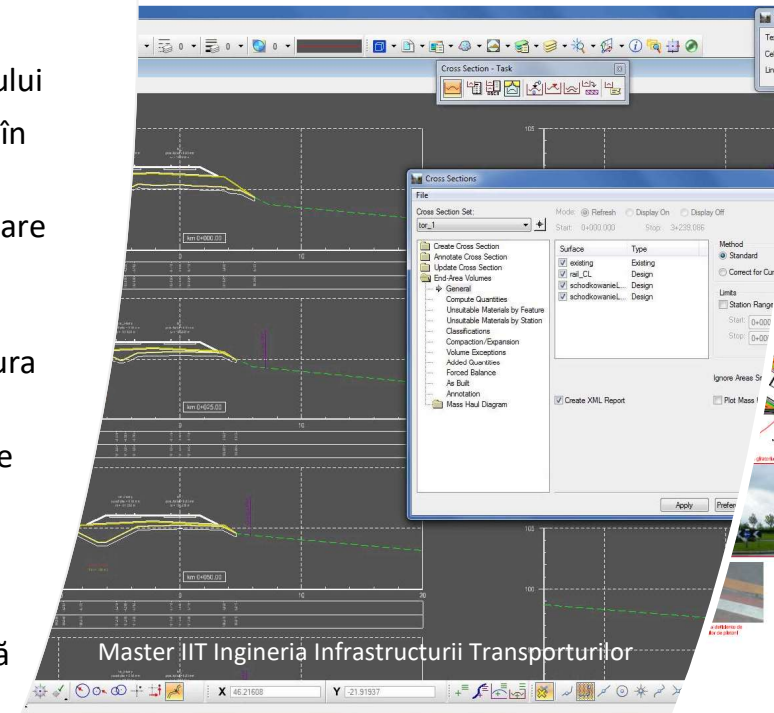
ului
în
are
ura
e
ă

Cross Section - Task

Cross Sections
File
Cross Section Set:
tor_1
Mode: Refresh Display On Display Off
Start: 0+000.000 Stop: 3+239.066
Create Cross Section
Annotate Cross Section
Update Cross Section
End-Area Volumes
General
Compute Quantities
Unsuitable Materials by Feature
Unsuitable Materials by Station
Classifications
Compaction/Expansion
Volume Exceptions
Added Quantities
Forced Balance
As Built
Annotation
Mass Haul Diagram

| Surface | Type |
|---|---|
| existing | Existing |
| rail_CL | Design |
| schodkowanieL... | Design |
| schodkowanieL... | Design |

Method
Standard
Correct for Cur
Limits
Station Range
Start: 0+000
Stop: 0+000
Ignore Areas Sm
Create XML Report
Plot Mass
Apply
Prefer

km 0+000.00
km 0+025.00
km 0+050.00
105
10
20

Master IIT Ingineria Infrastructurii Transporturilor

X 46.21608
Y -21.91937